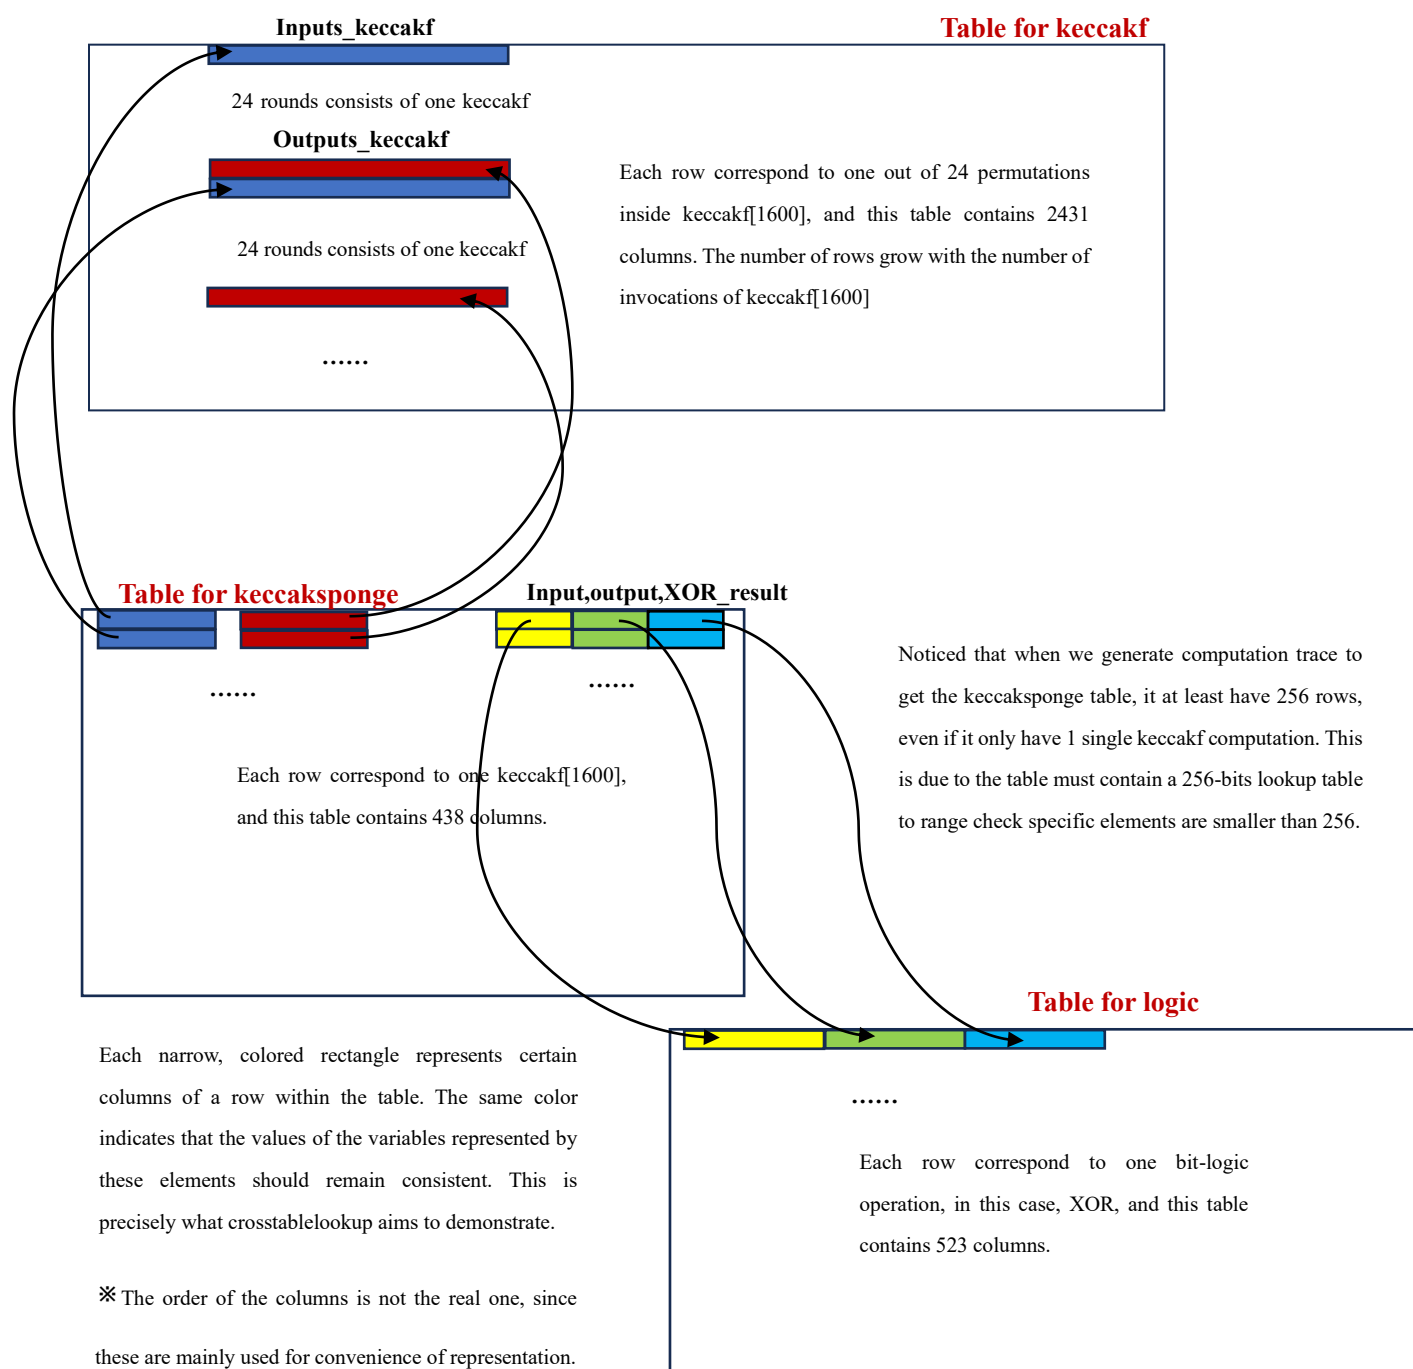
Inputs_keccakf

Table for keccakf

24 rounds consists of one keccakf

Outputs_keccakf

Each row correspond to one out of 24 permutations inside keccakf[1600], and this table contains 2431 columns. The number of rows grow with the number of invocations of keccakf[1600]

24 rounds consists of one keccakf

......

Table for keccaksponge

Input,output,XOR_result

......

......

Noticed that when we generate computation trace to get the keccaksponge table, it at least have 256 rows, even if it only have 1 single keccakf computation. This is due to the table must contain a 256-bits lookup table to range check specific elements are smaller than 256.

Each row correspond to one keccakf[1600], and this table contains 438 columns.

Table for logic

Each narrow, colored rectangle represents certain columns of a row within the table. The same color indicates that the values of the variables represented by these elements should remain consistent. This is precisely what crosstablelookup aims to demonstrate.

......

Each row correspond to one bit-logic operation, in this case, XOR, and this table contains 523 columns.

※The order of the columns is not the real one, since these are mainly used for convenience of representation.